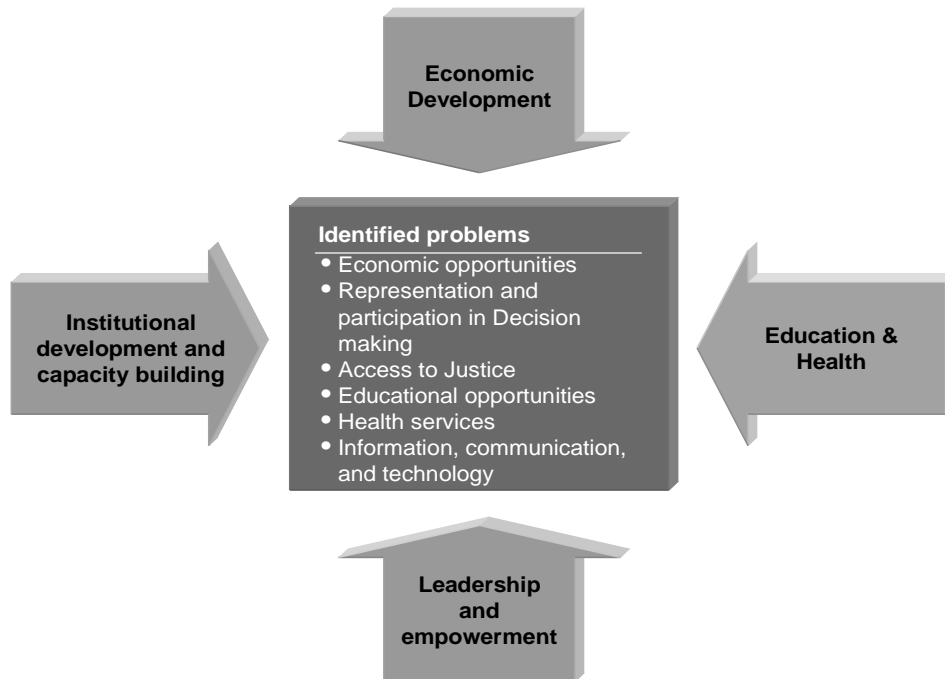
Economic Development

Institutional development and capacity building

Identified problems
• Economic opportunities
• Representation and participation in Decision making
• Access to Justice
• Educational opportunities
• Health services
• Information, communication, and technology

Education & Health

Leadership and empowerment